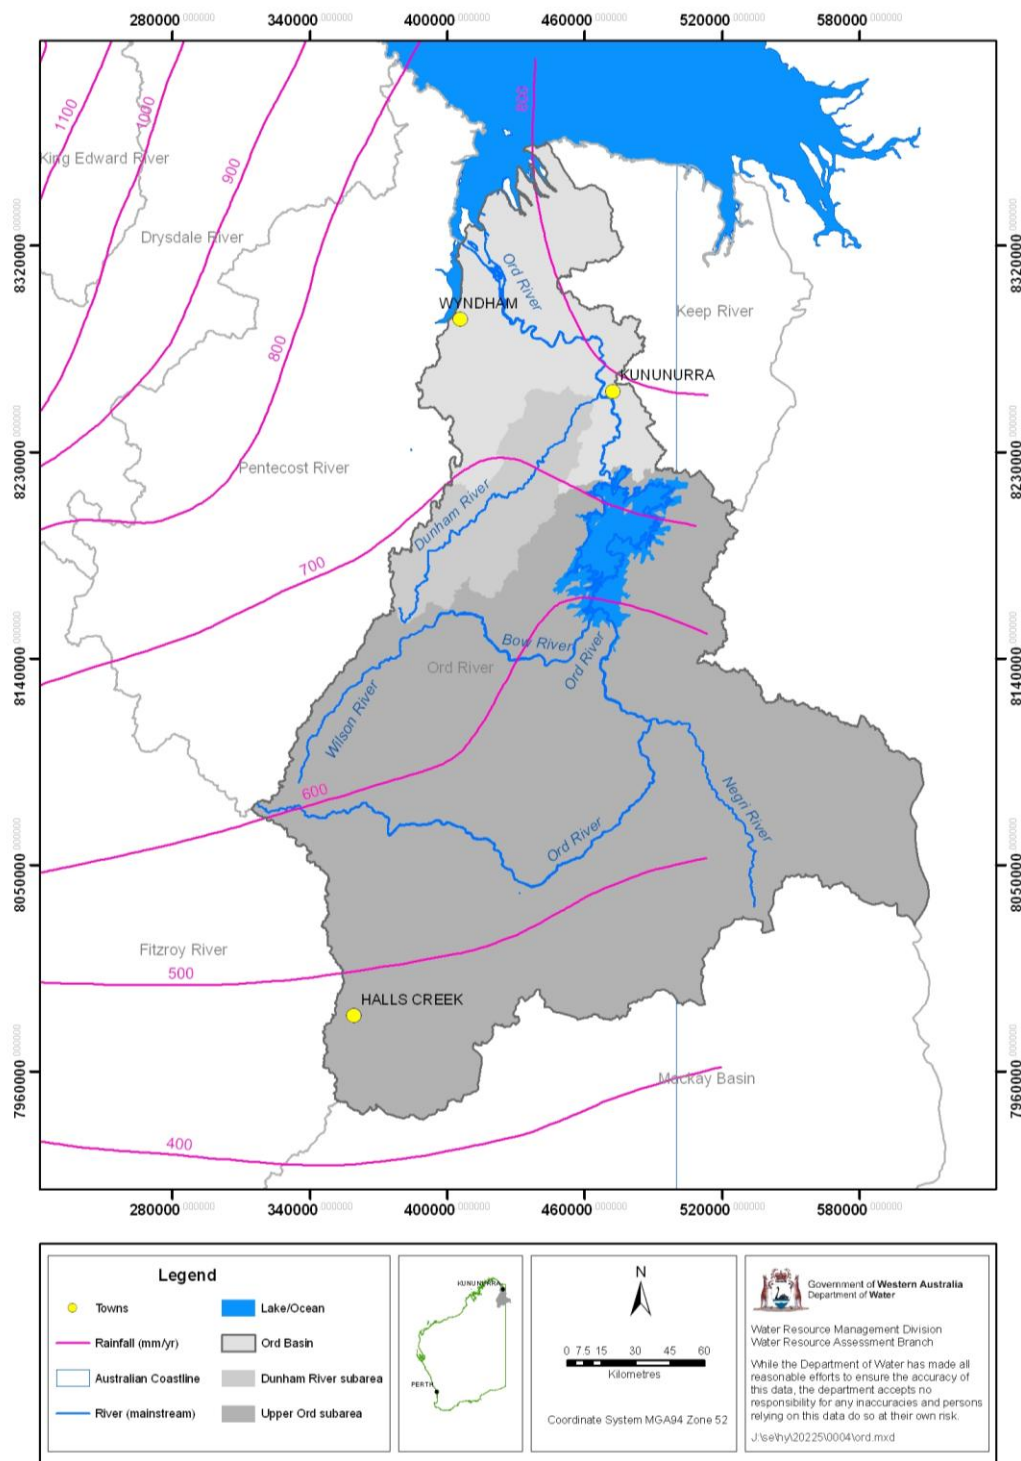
280000 340000 400000 460000 520000 580000

1100
1000
900
900
800
700
600
500
400

King Edward River
Drysdale River
Pentecost River
Keep River
WYNDHAM
KUNUNURRA
Ord River
Dunham River
Bow River
Ord River
Ord River
Wilson River
Ord River
Negri River
Fitzroy River
HALLS CREEK
Mackay Basin

8320000
8230000
8140000
8050000
7960000

280000 340000 400000 460000 520000 580000

Legend
Towns
Rainfall (mm/yr)
Australian Coastline
River (mainstream)
Lake/Ocean
Ord Basin
Dunham River subarea
Upper Ord subarea

KUNUNURRA
PERTH

N
0 7.5 15 30 45 60
Kilometres
Coordinate System MGA94 Zone 52

Government of Western Australia
Department of Water

Water Resource Management Division
Water Resource Assessment Branch

While the Department of Water has made all reasonable efforts to ensure the accuracy of this data, the department accepts no responsibility for any inaccuracies and persons relying on this data do so at their own risk.

J:\se\hy\20225\0004\ord.mxd